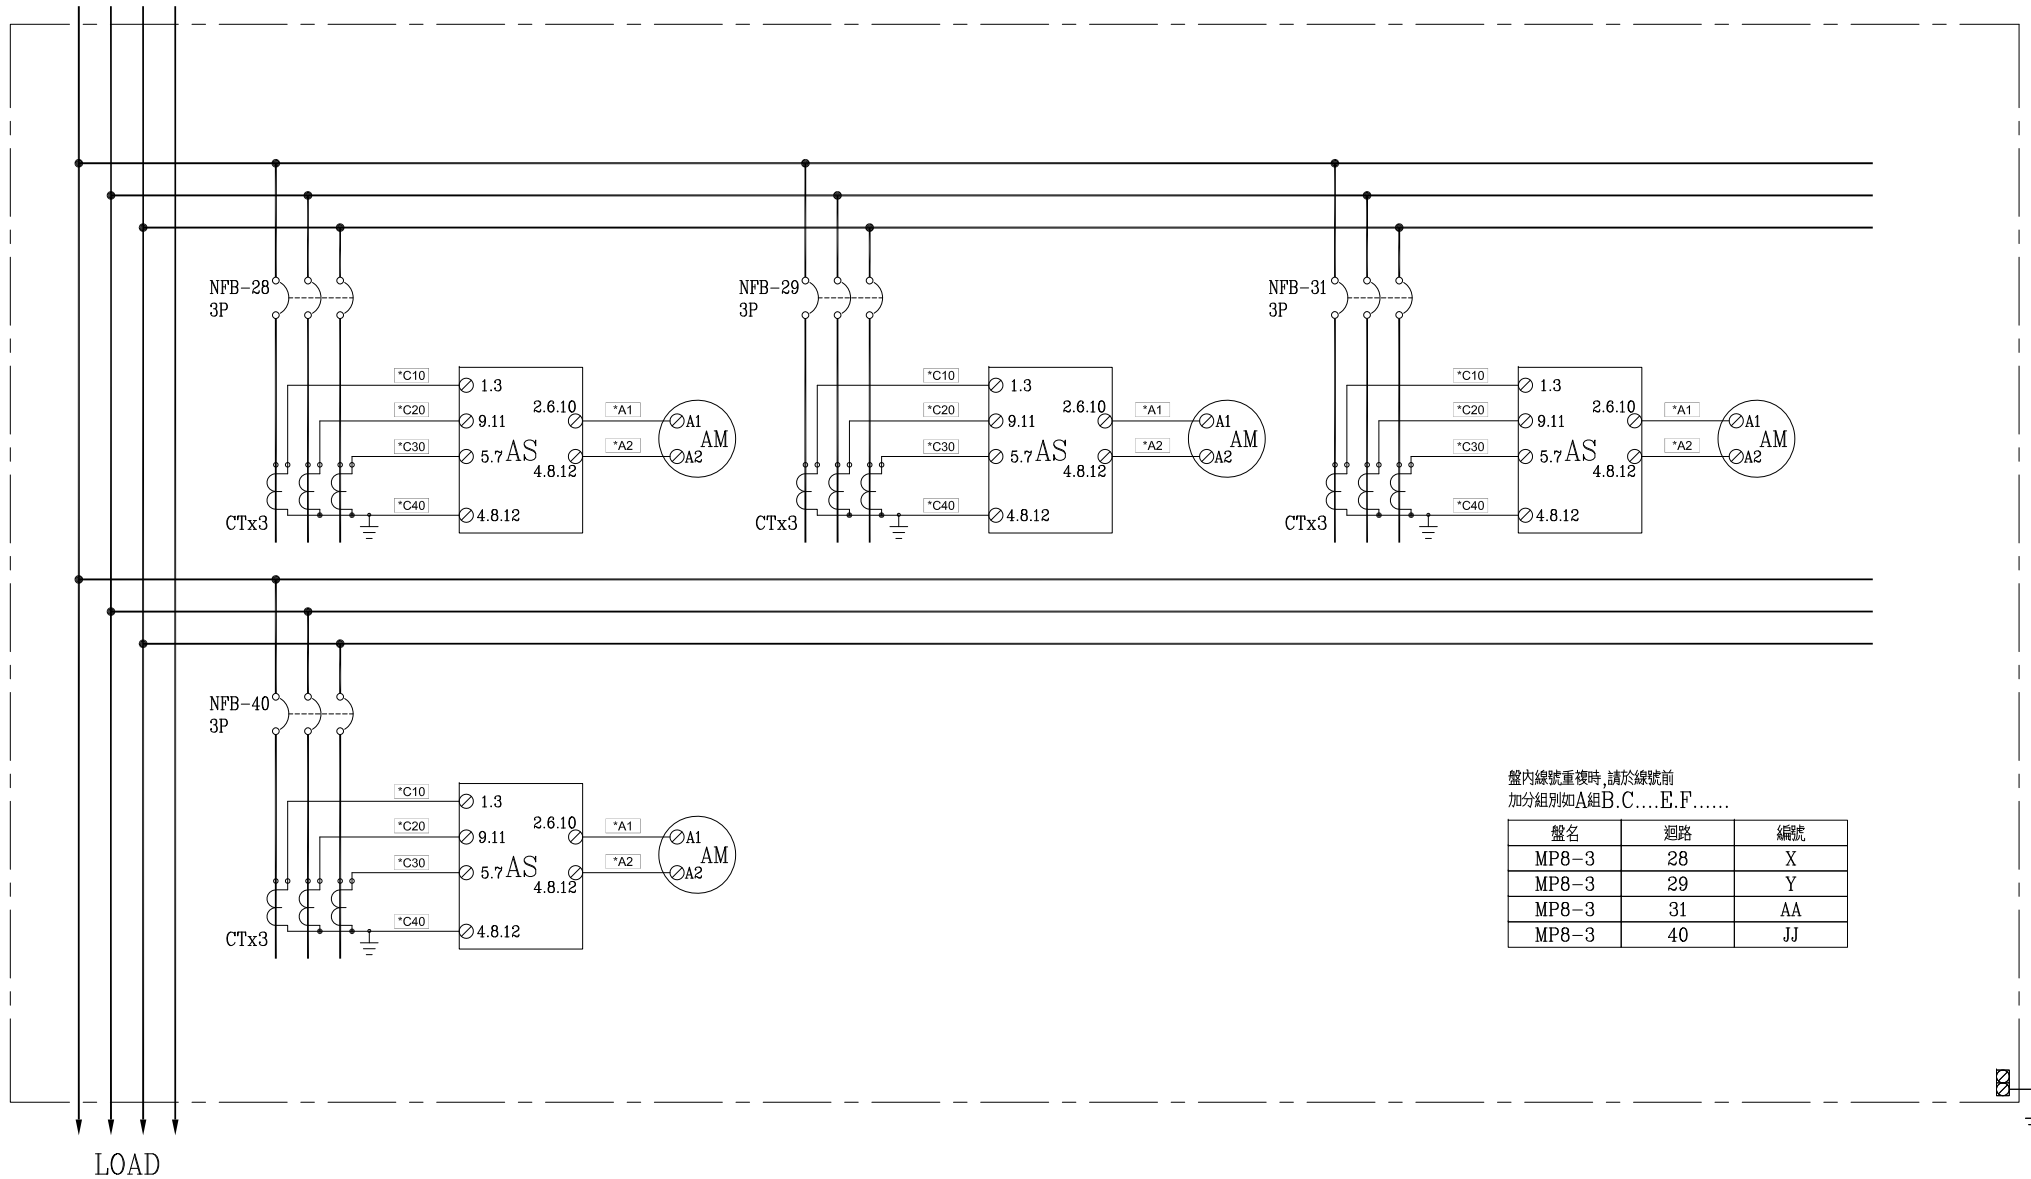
NFB-28
3P

*C10
1.3
*C20
9.11
2.6.10
*A1
A1
AM
*C30
5.7
AS
*A2
A2
4.8.12
*C40
4.8.12
CTx3

NFB-29
3P

*C10
1.3
*C20
9.11
2.6.10
*A1
A1
AM
*C30
5.7
AS
*A2
A2
4.8.12
*C40
4.8.12
CTx3

NFB-31
3P

*C10
1.3
*C20
9.11
2.6.10
*A1
A1
AM
*C30
5.7
AS
*A2
A2
4.8.12
*C40
4.8.12
CTx3

NFB-40
3P

*C10
1.3
*C20
9.11
2.6.10
*A1
A1
AM
*C30
5.7
AS
*A2
A2
4.8.12
*C40
4.8.12
CTx3

盤內線號重複時,請於線號前
加分組別如A組B.C....E.F......

| 盤名 | 迴路 | 編號 |
|---|---|---|
| MP8-3 | 28 | X |
| MP8-3 | 29 | Y |
| MP8-3 | 31 | AA |
| MP8-3 | 40 | JJ |

LOAD